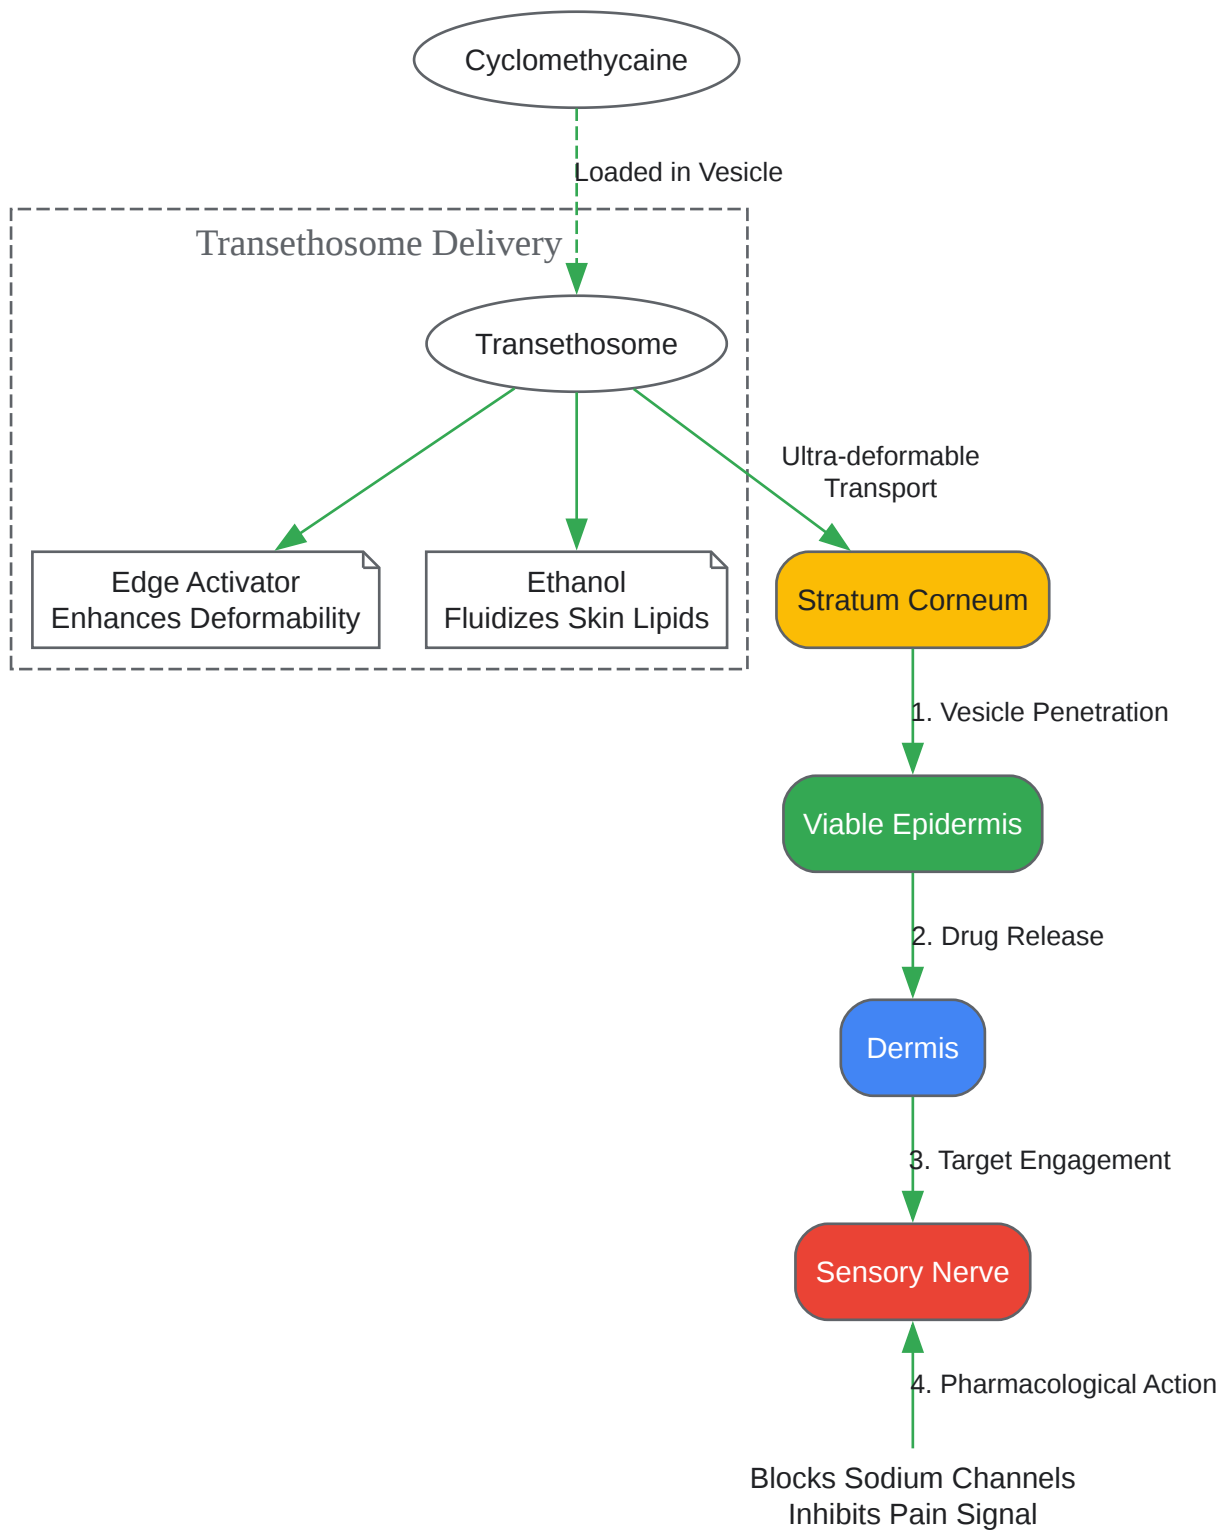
Cyclomethycaine

Loaded in Vesicle

Transethosome Delivery

Transethosome

Ultra-deformable Transport

Edge Activator
Enhances Deformability

Ethanol
Fluidizes Skin Lipids

Stratum Corneum

1. Vesicle Penetration

Viable Epidermis

2. Drug Release

Dermis

3. Target Engagement

Sensory Nerve

4. Pharmacological Action

Blocks Sodium Channels
Inhibits Pain Signal